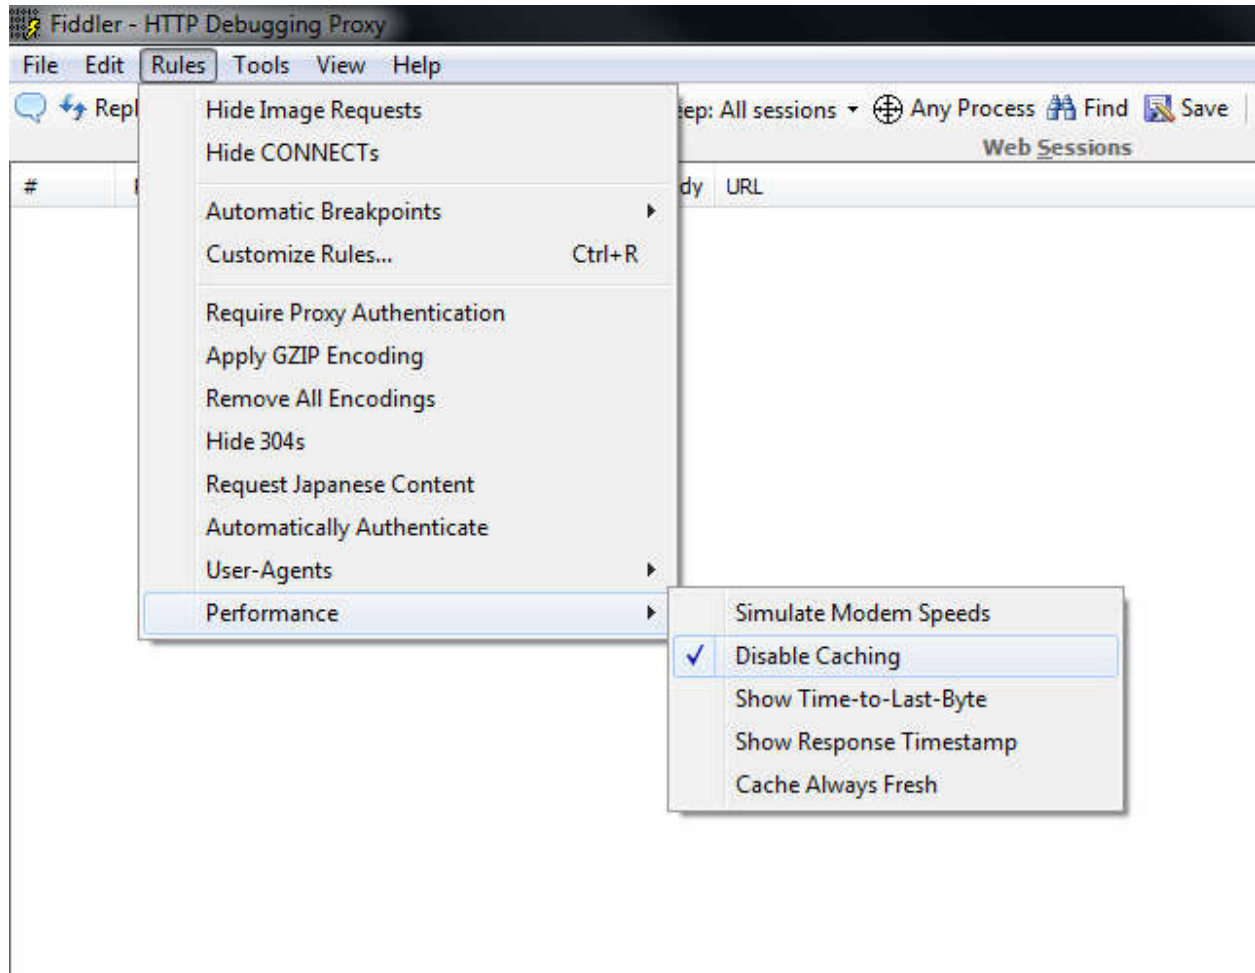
Fiddler - HTTP Debugging Proxy

File Edit Rules Tools View Help

Repl

ep: All sessions ▾ Any Process Find Save

Web Sessions

# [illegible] dy URL

Hide Image Requests
Hide CONNECTs

Automatic Breakpoints ▸
Customize Rules... Ctrl+R

Require Proxy Authentication
Apply GZIP Encoding
Remove All Encodings
Hide 304s
Request Japanese Content
Automatically Authenticate
User-Agents ▸
Performance ▸

Simulate Modem Speeds
✓ Disable Caching
Show Time-to-Last-Byte
Show Response Timestamp
Cache Always Fresh